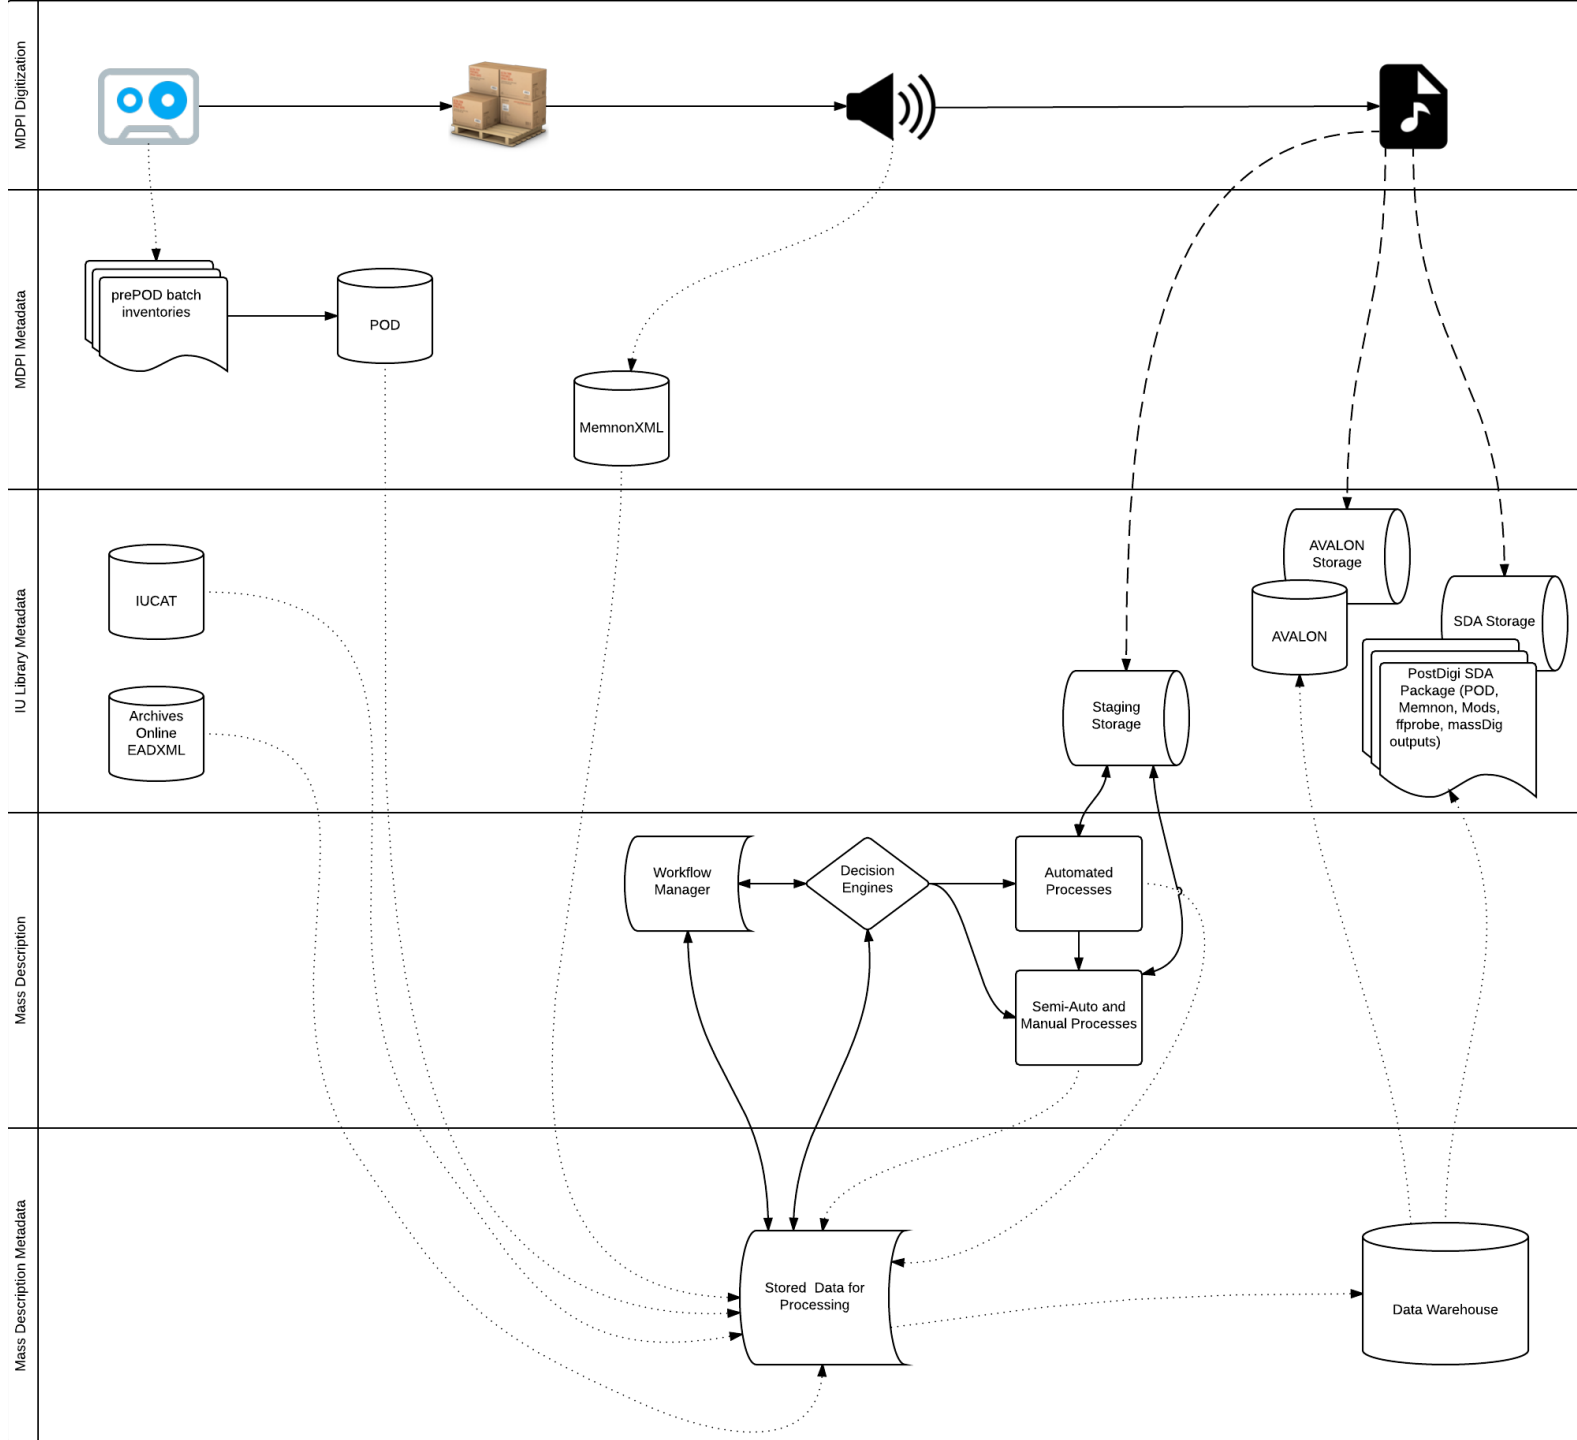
MDPI Digitization

MDPI Metadata

prePOD batch inventories

POD

MemnonXML

IU Library Metadata

IUCAT

Archives Online EADXML

Staging Storage

AVALON Storage

AVALON

SDA Storage

PostDigi SDA Package (POD, Memnon, Mods, ffprobe, massDig outputs)

Mass Description

Workflow Manager

Decision Engines

Automated Processes

Semi-Auto and Manual Processes

Mass Description Metadata

Stored Data for Processing

Data Warehouse